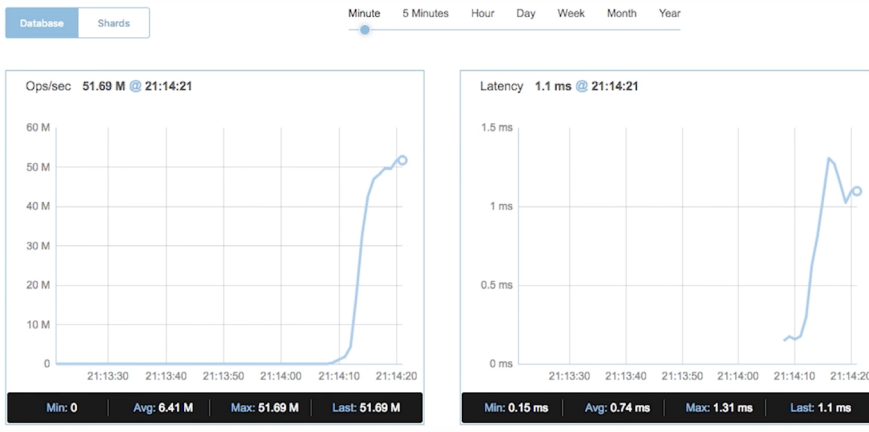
Database Shards

Minute 5 Minutes Hour Day Week Month Year

Ops/sec 51.69 M @ 21:14:21

60 M
50 M
40 M
30 M
20 M
10 M
0

21:13:30 21:13:40 21:13:50 21:14:00 21:14:10 21:14:20

Min: 0 Avg: 6.41 M Max: 51.69 M Last: 51.69 M

Latency 1.1 ms @ 21:14:21

1.5 ms
1 ms
0.5 ms
0 ms

21:13:30 21:13:40 21:13:50 21:14:00 21:14:10 21:14:20

Min: 0.15 ms Avg: 0.74 ms Max: 1.31 ms Last: 1.1 ms